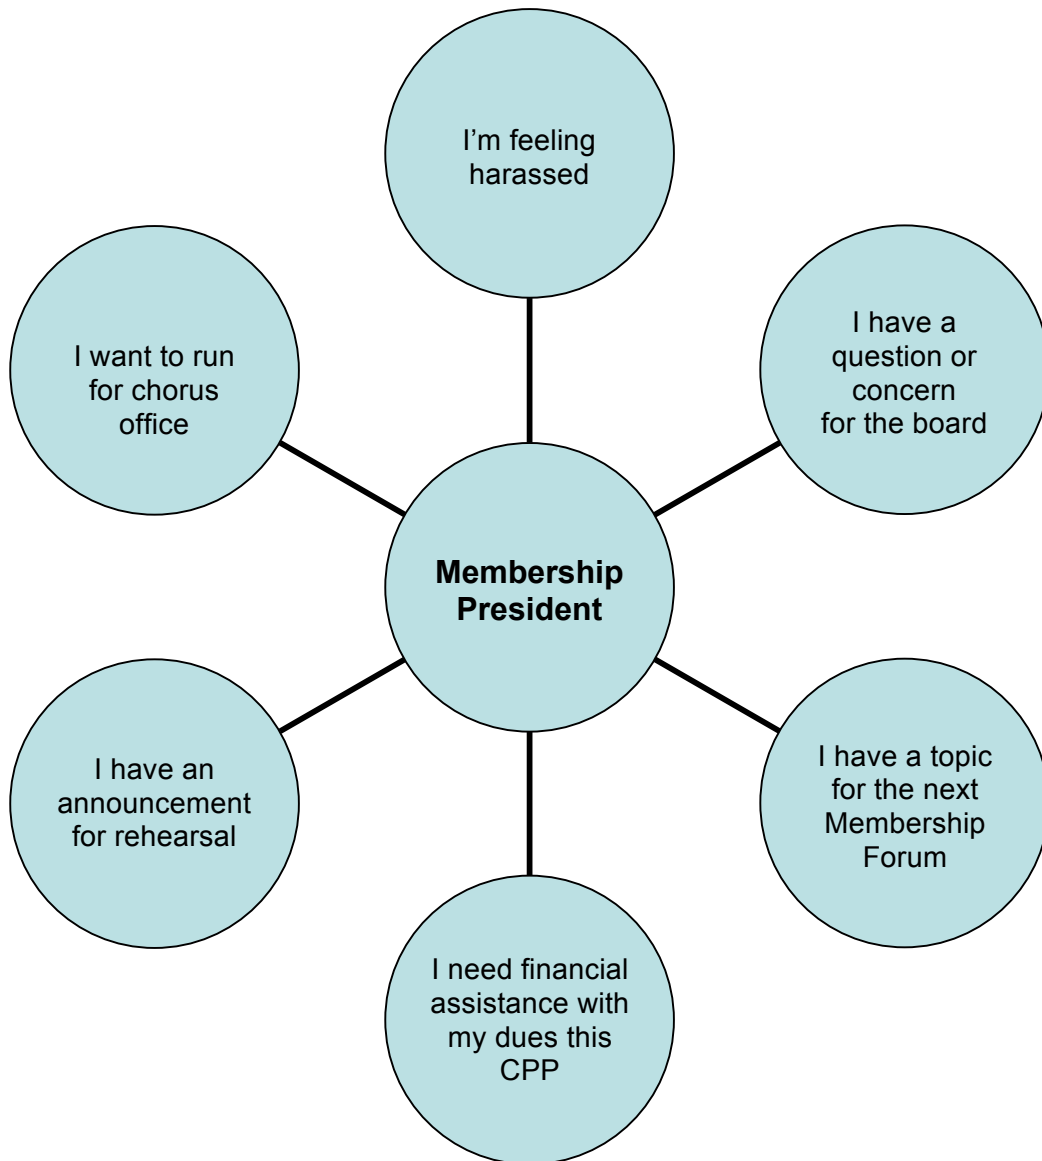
I'm feeling harassed

I want to run for chorus office

I have a question or concern for the board

Membership President

I have an announcement for rehearsal

I have a topic for the next Membership Forum

I need financial assistance with my dues this CPP